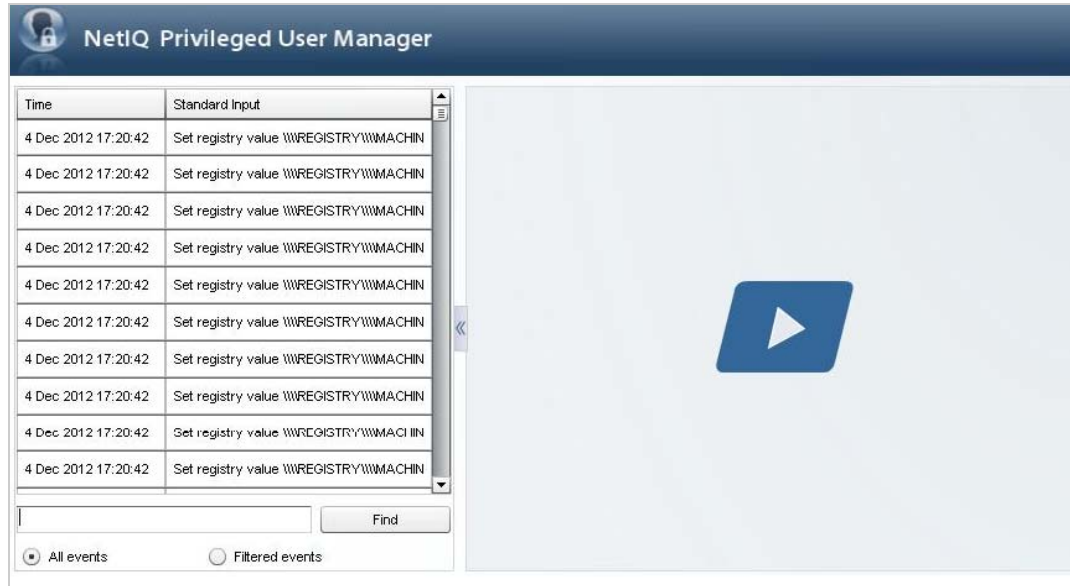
NetIQ Privileged User Manager

| Time | Standard Input |
|---|---|
| 4 Dec 2012 17:20:42 | Set registry value \\\\REGISTRY\\\\MACHIN |
| 4 Dec 2012 17:20:42 | Set registry value \\\\REGISTRY\\\\MACHIN |
| 4 Dec 2012 17:20:42 | Set registry value \\\\REGISTRY\\\\MACHIN |
| 4 Dec 2012 17:20:42 | Set registry value \\\\REGISTRY\\\\MACHIN |
| 4 Dec 2012 17:20:42 | Set registry value \\\\REGISTRY\\\\MACHIN |
| 4 Dec 2012 17:20:42 | Set registry value \\\\REGISTRY\\\\MACHIN |
| 4 Dec 2012 17:20:42 | Set registry value \\\\REGISTRY\\\\MACHIN |
| 4 Dec 2012 17:20:42 | Set registry value \\\\REGISTRY\\\\MACHIN |
| 4 Dec 2012 17:20:42 | Set registry value \\\\REGISTRY\\\\MACHIN |
| 4 Dec 2012 17:20:42 | Set registry value \\\\REGISTRY\\\\MACHIN |

Find

All events
Filtered events